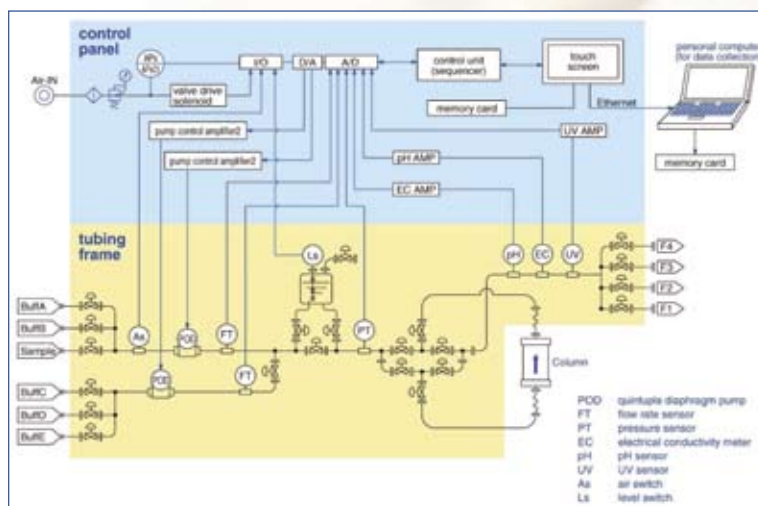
control panel

Air-IN

valve drive solenoid

I/O

D/A

A/D

control unit (sequencer)

touch screen

personal computer (for data collection)

memory card

Ethernet

memory card

pump control amplifier2

pump control amplifier2

UV AMP

pH AMP

EC AMP

tubing frame

Ls

pH

EC

UV

F4

F3

F2

F1

BufA

BufB

Sample

As

PDE

FT

PT

PDE

FT

BufC

BufD

BufE

Column

PDD quintuple diaphragm pump
FT flow rate sensor
PT pressure sensor
EC electrical conductivity meter
pH pH sensor
UV UV sensor
As air switch
Ls level switch